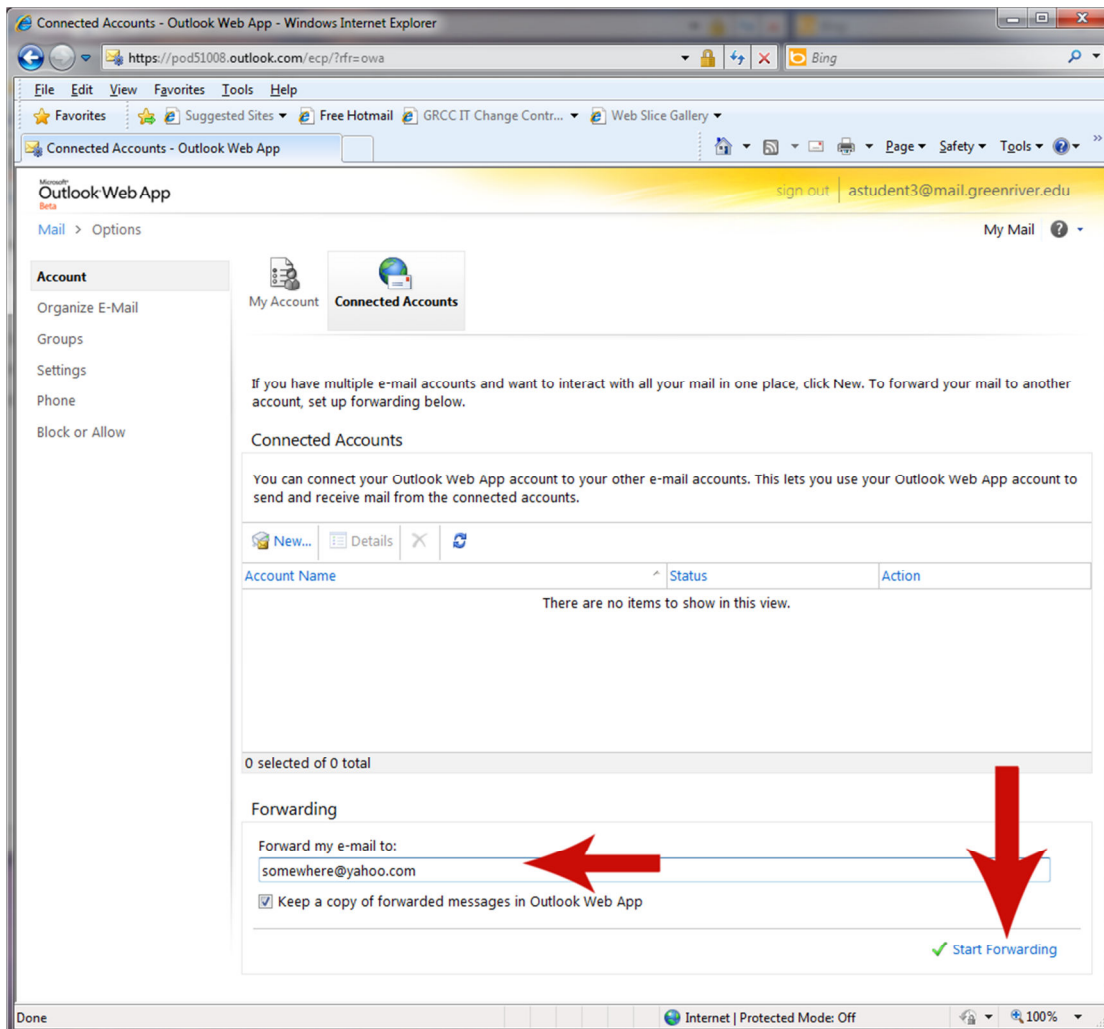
Connected Accounts - Outlook Web App - Windows Internet Explorer

https://pod51008.outlook.com/ecp/?rfr=owa

Bing

File Edit View Favorites Tools Help

Favorites Suggested Sites Free Hotmail GRCC IT Change Contr... Web Slice Gallery

Connected Accounts - Outlook Web App

Page Safety Tools

Microsoft Outlook Web App Beta

sign out astudent3@mail.greenriver.edu

Mail > Options

My Mail

Account
Organize E-Mail
Groups
Settings
Phone
Block or Allow

My Account Connected Accounts

If you have multiple e-mail accounts and want to interact with all your mail in one place, click New. To forward your mail to another account, set up forwarding below.

Connected Accounts

You can connect your Outlook Web App account to your other e-mail accounts. This lets you use your Outlook Web App account to send and receive mail from the connected accounts.

New... Details

| Account Name | Status | Action |
|---|---|---|
| There are no items to show in this view. | | |

0 selected of 0 total

Forwarding

Forward my e-mail to:

somewhere@yahoo.com

Keep a copy of forwarded messages in Outlook Web App

Start Forwarding

Done

Internet | Protected Mode: Off

100%